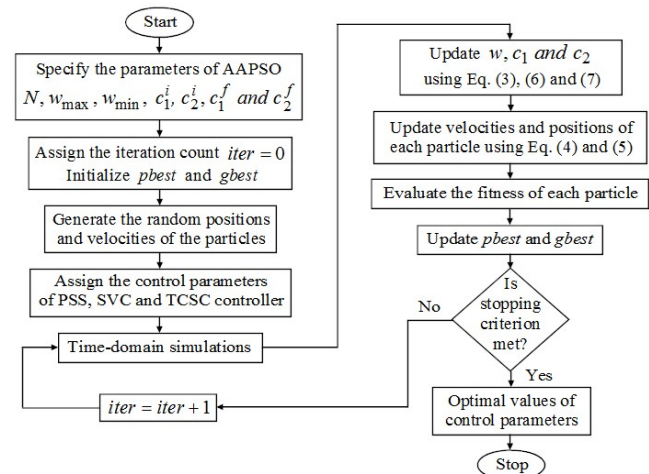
Start

Specify the parameters of AAPSO
$N, w_{\max}, w_{\min}, c_1^i, c_2^i, c_1^f$ and $c_2^f$

Assign the iteration count $iter = 0$
Initialize $pbest$ and $gbest$

Generate the random positions and velocities of the particles

Assign the control parameters of PSS, SVC and TCSC controller

Time-domain simulations

$iter = iter + 1$

Update $w, c_1$ and $c_2$ using Eq. (3), (6) and (7)

Update velocities and positions of each particle using Eq. (4) and (5)

Evaluate the fitness of each particle

Update $pbest$ and $gbest$

Is stopping criterion met?

No

Yes

Optimal values of control parameters

Stop